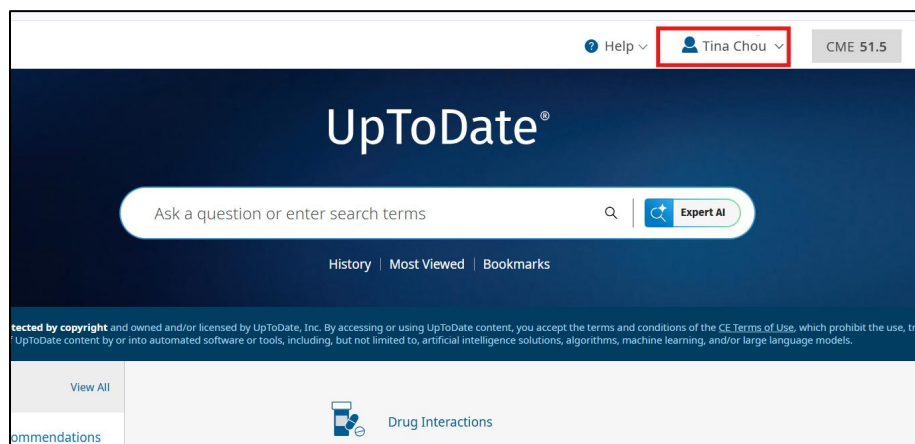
Help ∨ Tina Chou ∨ CME 51.5

UpToDate®

Ask a question or enter search terms

Expert AI

History | Most Viewed | Bookmarks

tected by copyright and owned and/or licensed by UpToDate, Inc. By accessing or using UpToDate content, you accept the terms and conditions of the CE Terms of Use, which prohibit the use, tr f UpToDate content by or into automated software or tools, including, but not limited to, artificial intelligence solutions, algorithms, machine learning, and/or large language models.

View All

ommendations

Drug Interactions